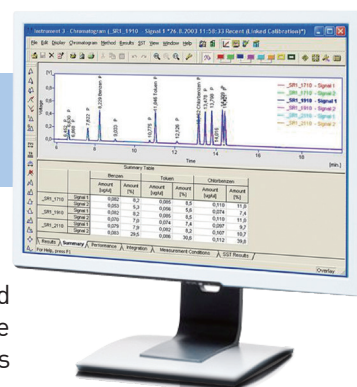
Instrument 3 - Chromatogram [_SR1_1910 : Signal 1 *26.8.2003 11:50:33 Recent (Linked Calibration)*]

File Edit Display Chromatogram Method Results SST View Window Help

[mV]

Benzen
Toluen
Chlorbenzen

_SR1_1710 - Signal 1
_SR1_1710 - Signal 2
_SR1_1910 - Signal 1
_SR1_1910 - Signal 2
_SR1_2110 - Signal 1
_SR1_2110 - Signal 2

Time [min.]

Summary Table

| | | Benzen | | Toluen | | Chlorbenzen | |
|---|---|---|---|---|---|---|---|
| | | Amount [ug/ul] | Amount [%] | Amount [ug/ul] | Amount [%] | Amount [ug/ul] | Amount [%] |
| _SR1_1710 | Signal 1 | 0,082 | 8,2 | 0,085 | 8,5 | 0,110 | 11,0 |
| | Signal 2 | 0,053 | 5,3 | 0,056 | 5,6 | 0,074 | 7,4 |
| _SR1_1910 | Signal 1 | 0,082 | 8,2 | 0,085 | 8,5 | 0,110 | 11,0 |
| | Signal 2 | 0,070 | 7,0 | 0,074 | 7,4 | 0,097 | 9,7 |
| _SR1_2110 | Signal 1 | 0,079 | 7,9 | 0,082 | 8,2 | 0,107 | 10,7 |
| | Signal 2 | 0,083 | 29,5 | 0,086 | 30,6 | 0,112 | 39,8 |

Results | Summary | Performance | Integration | Measurement Conditions | SST Results

For Help, press F1

Overlay

d
e
s